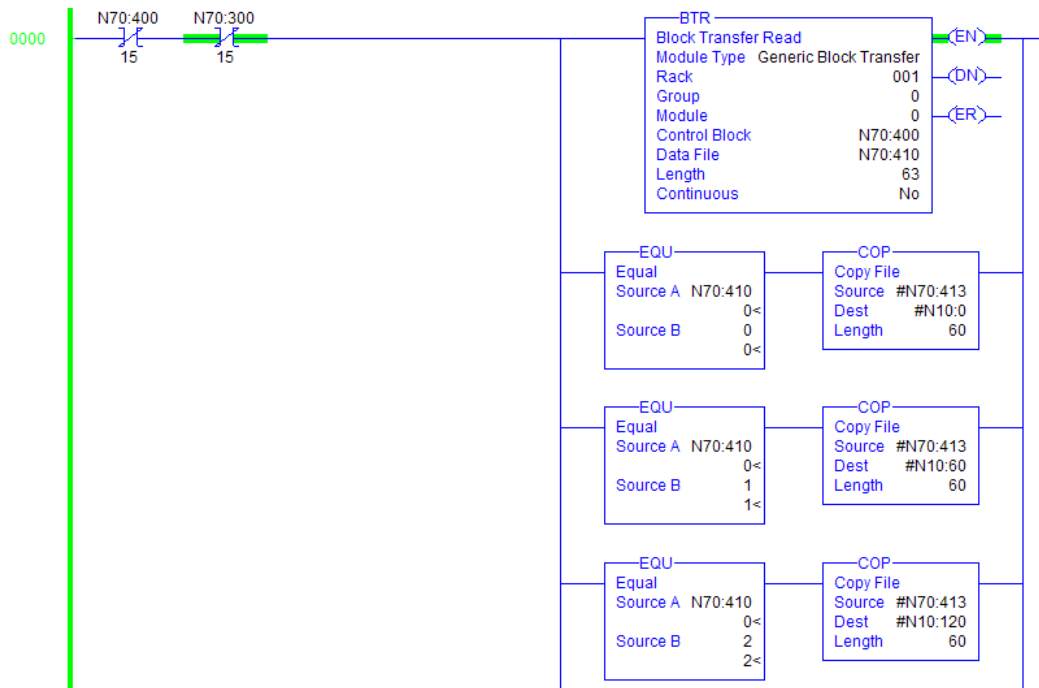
0000

N70:400
15

N70:300
15

BTR
Block Transfer Read
Module Type Generic Block Transfer
Rack 001
Group 0
Module 0
Control Block N70:400
Data File N70:410
Length 63
Continuous No

EN
DN
ER

EQU
Equal
Source A N70:410
0<
Source B 0
0<

COP
Copy File
Source #N70:413
Dest #N10:0
Length 60

EQU
Equal
Source A N70:410
0<
Source B 1
1<

COP
Copy File
Source #N70:413
Dest #N10:60
Length 60

EQU
Equal
Source A N70:410
0<
Source B 2
2<

COP
Copy File
Source #N70:413
Dest #N10:120
Length 60